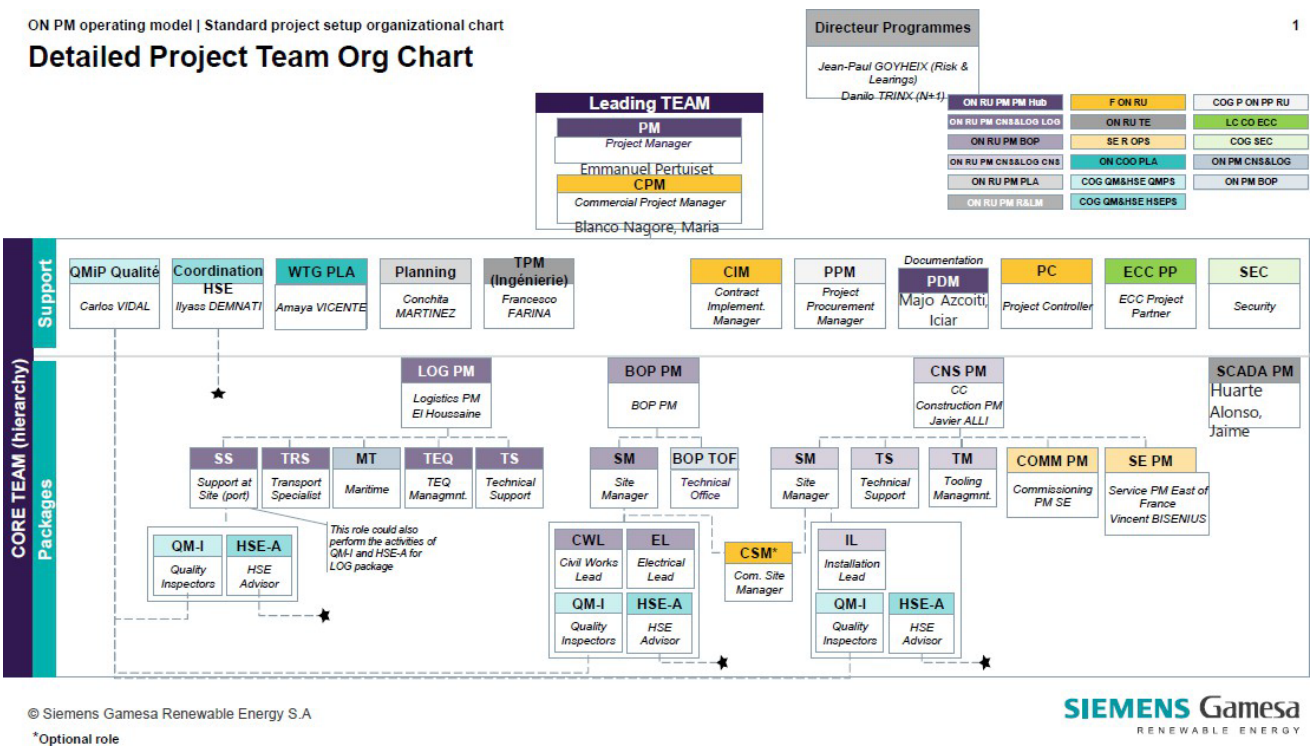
ON PM operating model | Standard project setup organizational chart

1

Detailed Project Team Org Chart

Directeur Programmes

Jean-Paul GOYHEIX (Risk & Learings)
Danilo TRINX (N+1)

| ON RU PM PM Hub | F ON RU | COG P ON PP RU |
|---|---|---|
| ON RU PM CNS&LOG LOG | ON RU TE | LC CO ECC |
| ON RU PM BOP | SE R OPS | COG SEC |
| ON RU PM CNS&LOG CNS | ON COO PLA | ON PM CNS&LOG |
| ON RU PM PLA | COG QM&HSE QMPS | ON PM BOP |
| ON RU PM R&LM | COG QM&HSE HSEPS | |

Leading TEAM

PM
Project Manager
Emmanuel Pertuiset

CPM
Commercial Project Manager
Blanco Nagore, Maria

CORE TEAM (hierarchy)

Support

QMiP Qualité
Carlos VIDAL

Coordination HSE
Ilyass DEMNATI

WTG PLA
Amaya VICENTE

Planning
Conchita MARTINEZ

TPM (Ingénierie)
Francesco FARINA

CIM
Contract Implement. Manager

PPM
Project Procurement Manager

Documentation
PDM
Majo Azcoiti, Iciar

PC
Project Controller

ECC PP
ECC Project Partner

SEC
Security

Packages

LOG PM
Logistics PM
El Houssaine

BOP PM
BOP PM

CNS PM
CC
Construction PM
Javier ALLI

SCADA PM
Huarte Alonso, Jaime

SS
Support at Site (port)

TRS
Transport Specialist

MT
Maritime

TEQ
TEQ Managmnt.

TS
Technical Support

SM
Site Manager

BOP TOF
Technical Office

SM
Site Manager

TS
Technical Support

TM
Tooling Managmnt.

COMM PM
Commissioning PM SE

SE PM
Service PM East of France
Vincent BISENIUS

This role could also perform the activities of QM-I and HSE-A for LOG package

QM-I
Quality Inspectors

HSE-A
HSE Advisor

CWL
Civil Works Lead

EL
Electrical Lead

QM-I
Quality Inspectors

HSE-A
HSE Advisor

CSM*
Com. Site Manager

IL
Installation Lead

QM-I
Quality Inspectors

HSE-A
HSE Advisor

© Siemens Gamesa Renewable Energy S.A

*Optional role

SIEMENS Gamesa
RENEWABLE ENERGY